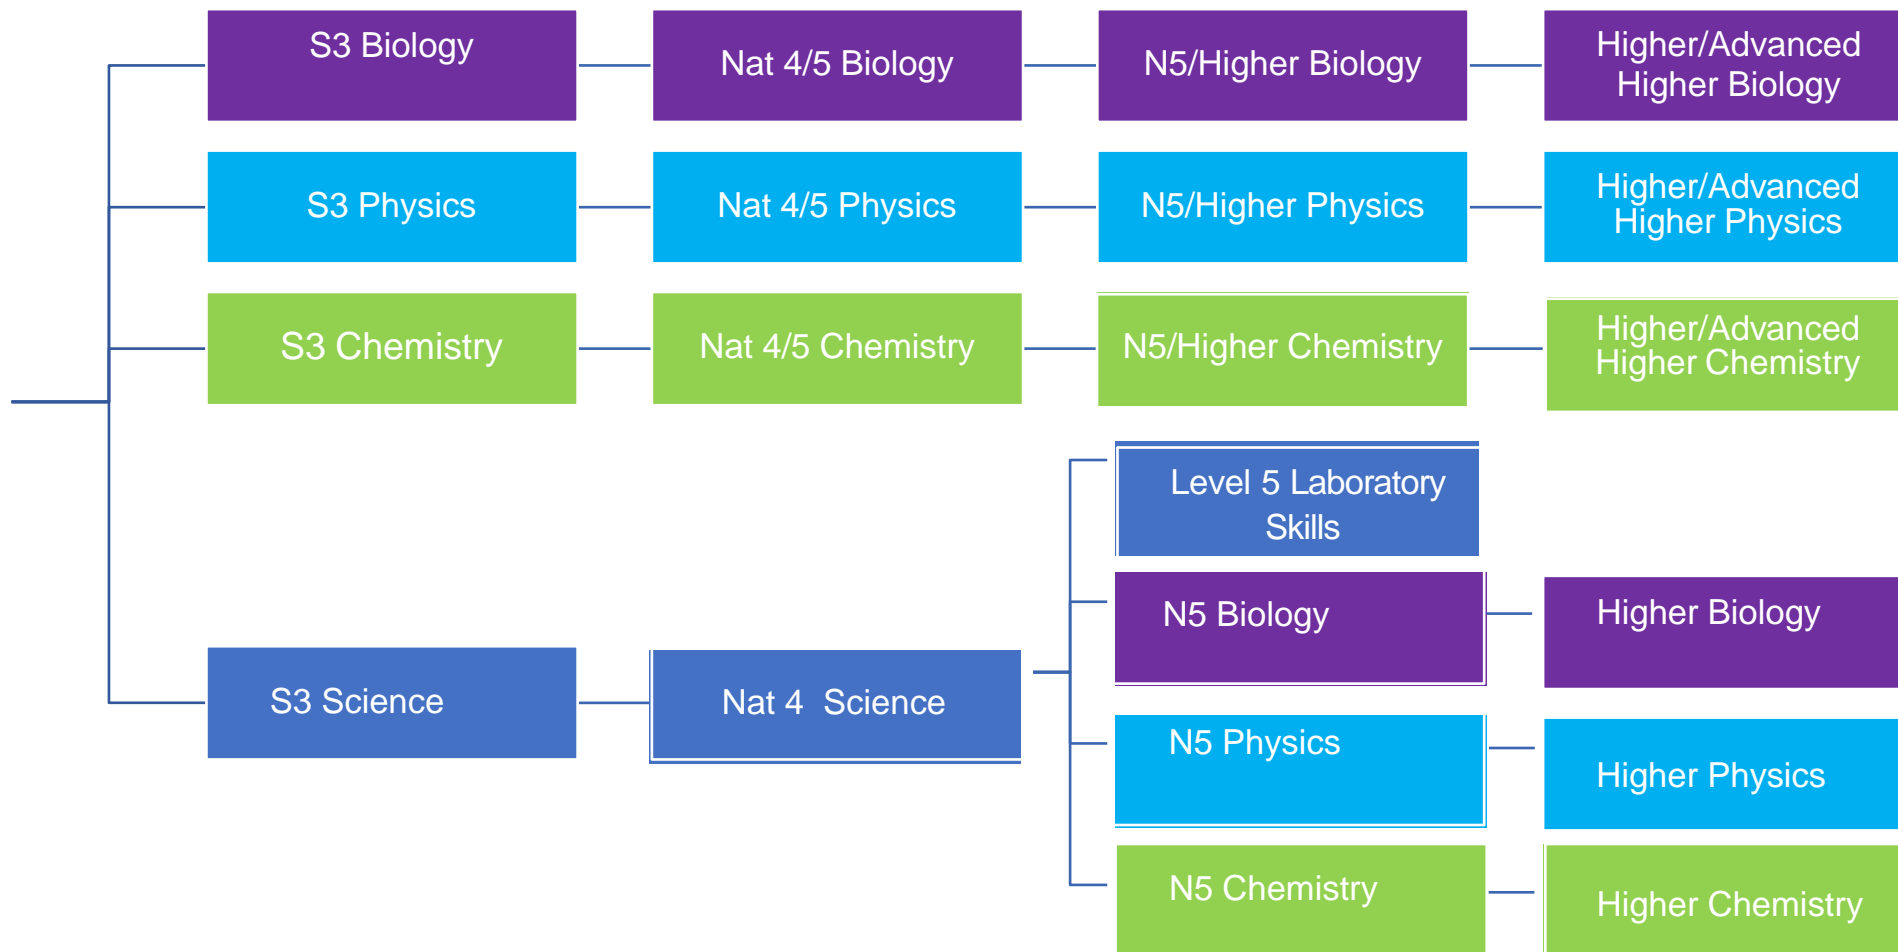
S3 Biology

Nat 4/5 Biology

N5/Higher Biology

Higher/Advanced Higher Biology

S3 Physics

Nat 4/5 Physics

N5/Higher Physics

Higher/Advanced Higher Physics

S3 Chemistry

Nat 4/5 Chemistry

N5/Higher Chemistry

Higher/Advanced Higher Chemistry

Level 5 Laboratory Skills

N5 Biology

Higher Biology

S3 Science

Nat 4 Science

N5 Physics

Higher Physics

N5 Chemistry

Higher Chemistry